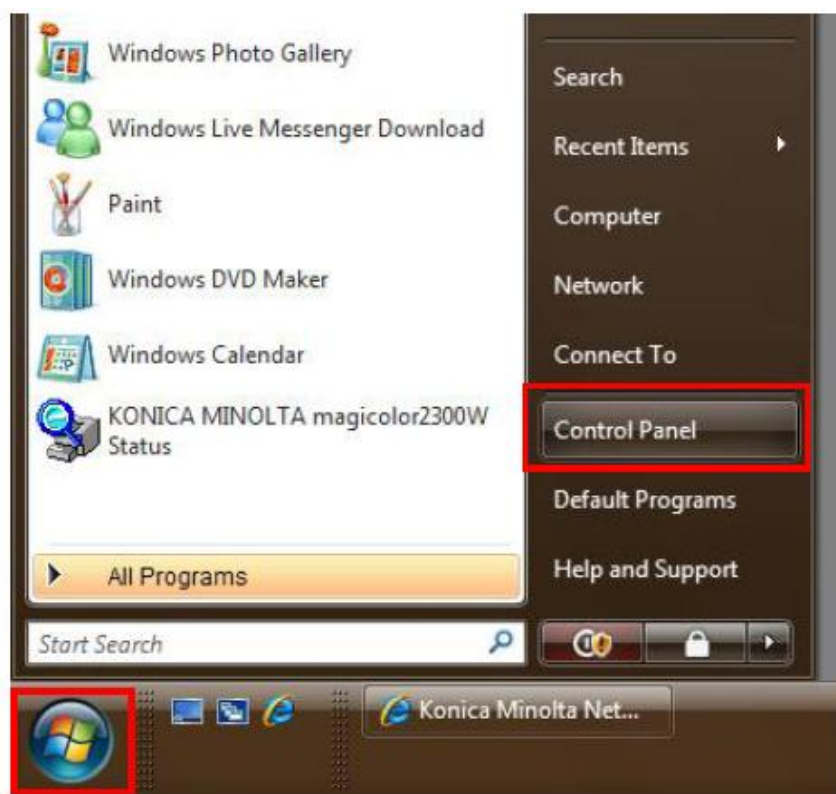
Windows Photo Gallery
Windows Live Messenger Download
Paint
Windows DVD Maker
Windows Calendar
KONICA MINOLTA magicolor2300W Status
All Programs
Start Search

Search
Recent Items
Computer
Network
Connect To
Control Panel
Default Programs
Help and Support

Konica Minolta Net...